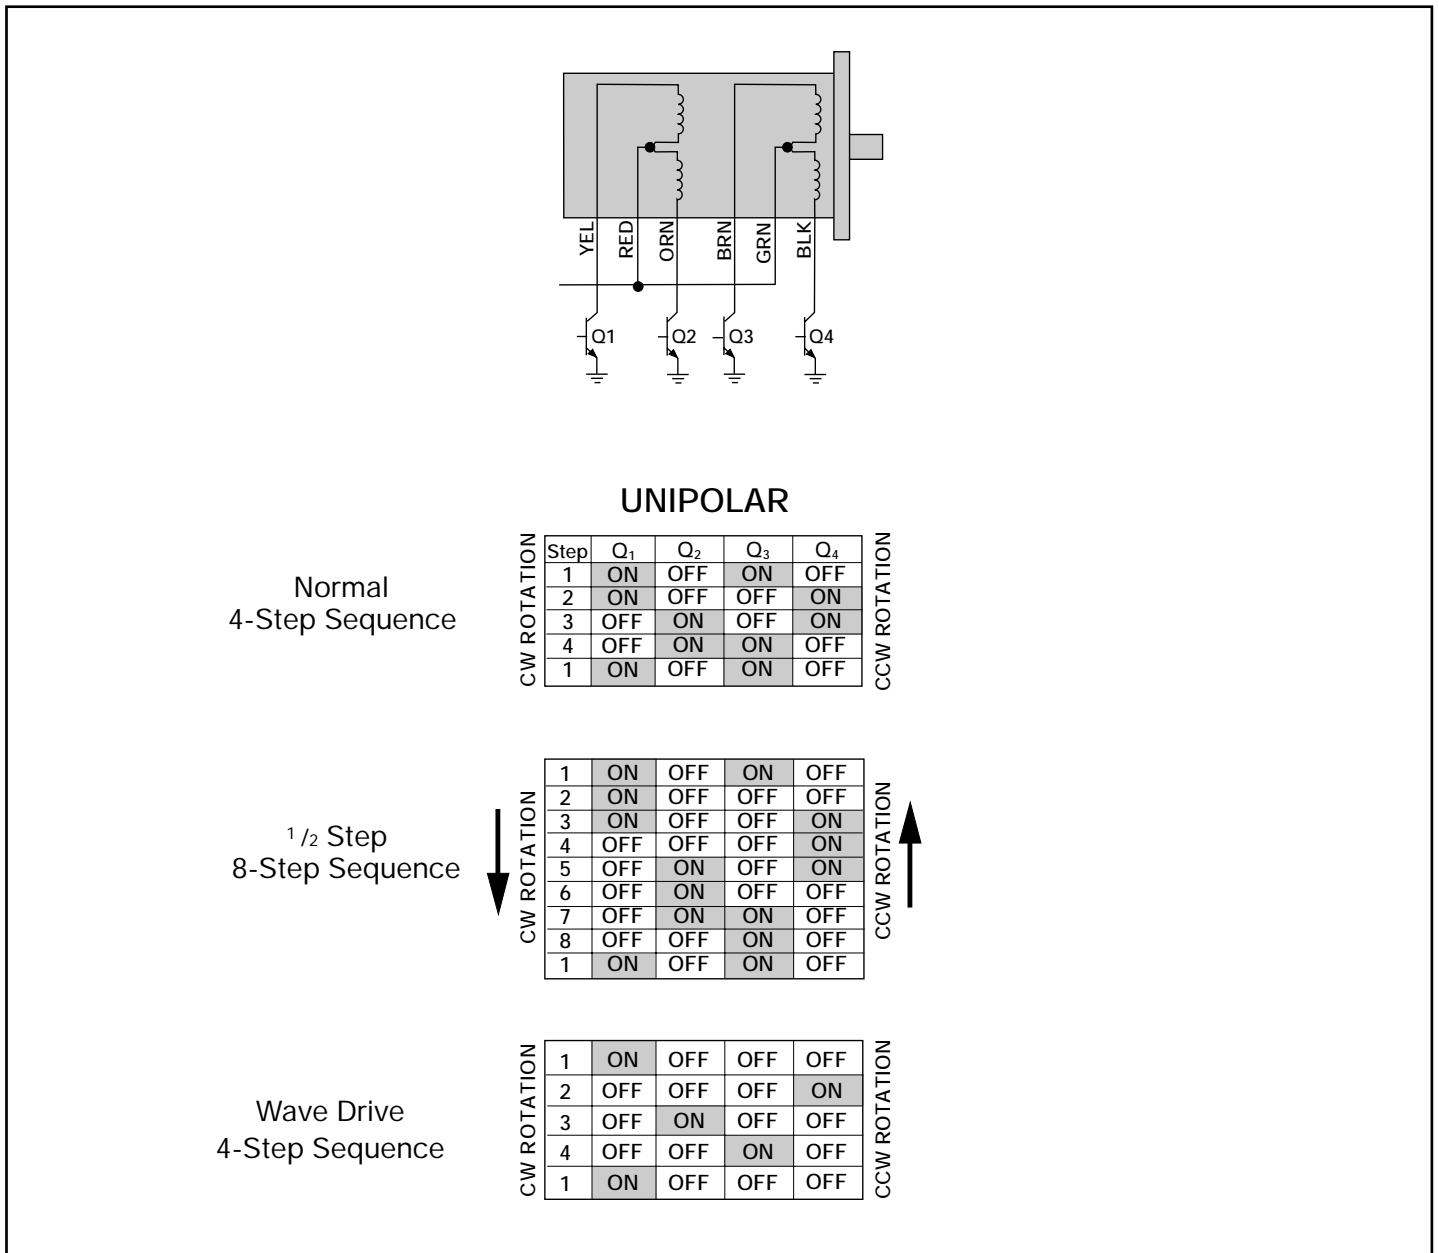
YEL RED ORN BRN GRN BLK

Q1 Q2 Q3 Q4

UNIPOLAR

Normal
4-Step Sequence

CW ROTATION

| Step | $Q_1$ | $Q_2$ | $Q_3$ | $Q_4$ |
|---|---|---|---|---|
| 1 | ON | OFF | ON | OFF |
| 2 | ON | OFF | OFF | ON |
| 3 | OFF | ON | OFF | ON |
| 4 | OFF | ON | ON | OFF |
| 1 | ON | OFF | ON | OFF |

CCW ROTATION

$^1/_2$ Step
8-Step Sequence

CW ROTATION

| | | | | |
|---|---|---|---|---|
| 1 | ON | OFF | ON | OFF |
| 2 | ON | OFF | OFF | OFF |
| 3 | ON | OFF | OFF | ON |
| 4 | OFF | OFF | OFF | ON |
| 5 | OFF | ON | OFF | ON |
| 6 | OFF | ON | OFF | OFF |
| 7 | OFF | ON | ON | OFF |
| 8 | OFF | OFF | ON | OFF |
| 1 | ON | OFF | ON | OFF |

CCW ROTATION

Wave Drive
4-Step Sequence

CW ROTATION

| | | | | |
|---|---|---|---|---|
| 1 | ON | OFF | OFF | OFF |
| 2 | OFF | OFF | OFF | ON |
| 3 | OFF | ON | OFF | OFF |
| 4 | OFF | OFF | ON | OFF |
| 1 | ON | OFF | OFF | OFF |

CCW ROTATION